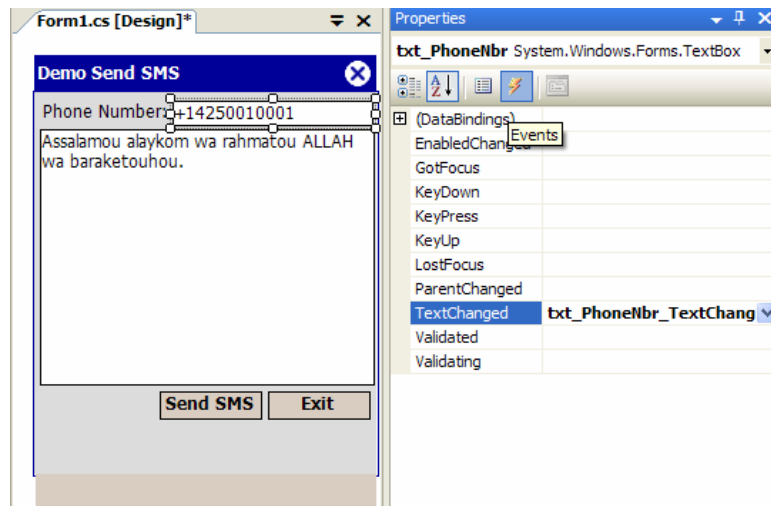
Form1.cs [Design]*

Demo Send SMS

Phone Number: +14250010001

Assalamou alaykom wa rahmatou ALLAH wa baraketouhou.

Send SMS
Exit

Properties

txt_PhoneNbr System.Windows.Forms.TextBox

Events

| | |
|---|---|
| (DataBindings) | |
| EnabledChanged | |
| GotFocus | |
| KeyDown | |
| KeyPress | |
| KeyUp | |
| LostFocus | |
| ParentChanged | |
| TextChanged | txt_PhoneNbr_TextChang |
| Validated | |
| Validating | |